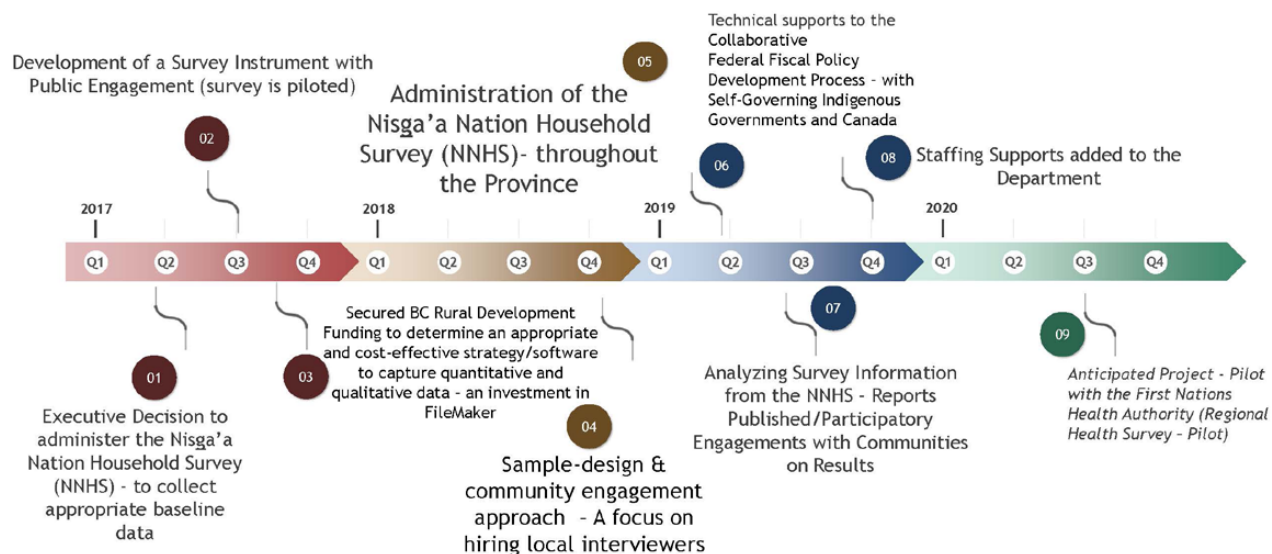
Development of a Survey Instrument with Public Engagement (survey is piloted)

02

05

Administration of the Nisga'a Nation Household Survey (NNHS)- throughout the Province

Technical supports to the Collaborative Federal Fiscal Policy Development Process - with Self-Governing Indigenous Governments and Canada

06

08 Staffing Supports added to the Department

2017

2018

2019

2020

Q1 Q2 Q3 Q4 Q1 Q2 Q3 Q4 Q1 Q2 Q3 Q4 Q1 Q2 Q3 Q4

01

Executive Decision to administer the Nisga'a Nation Household Survey (NNHS) - to collect appropriate baseline data

03

Secured BC Rural Development Funding to determine an appropriate and cost-effective strategy/software to capture quantitative and qualitative data - an investment in FileMaker

04

Sample-design & community engagement approach - A focus on hiring local interviewers

07

Analyzing Survey Information from the NNHS - Reports Published/Participatory Engagements with Communities on Results

09

Anticipated Project - Pilot with the First Nations Health Authority (Regional Health Survey - Pilot)